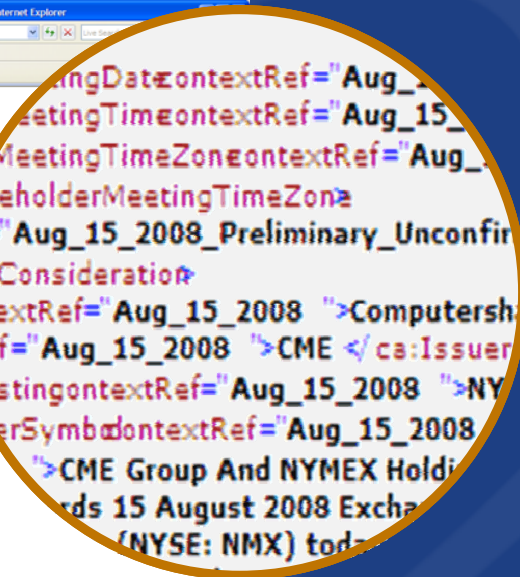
nternet Explorer

Live Search

ingDatecontextRef="Aug_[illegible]
eetingTimecontextRef="Aug_15_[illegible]
MeetingTimeZonecontextRef="Aug_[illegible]
eholderMeetingTimeZone>
"Aug_15_2008_Preliminary_Unconfir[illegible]
Consideration>
extRef="Aug_15_2008 ">Computersha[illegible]
f="Aug_15_2008 ">CME </ca:Issuer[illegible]
stingcontextRef="Aug_15_2008 ">NY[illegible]
erSymbolcontextRef="Aug_15_2008
">CME Group And NYMEX Holdi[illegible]
rds 15 August 2008 Excha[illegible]
(NYSE: NMX) toda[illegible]